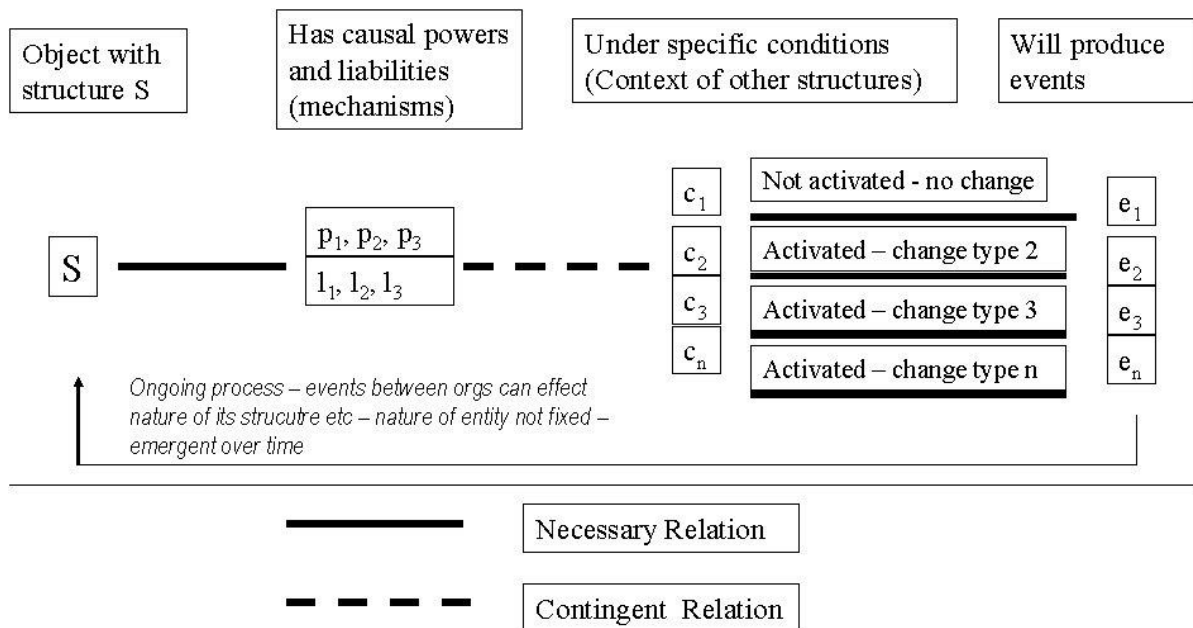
Object with structure S

Has causal powers and liabilities (mechanisms)

Under specific conditions (Context of other structures)

Will produce events

S

$p_1, p_2, p_3$

$l_1, l_2, l_3$

$c_1$

$c_2$

$c_3$

$c_n$

Not activated - no change

Activated – change type 2

Activated – change type 3

Activated – change type n

$e_1$

$e_2$

$e_3$

$e_n$

Ongoing process – events between orgs can effect nature of its strucutre etc – nature of entity not fixed – emergent over time

Necessary Relation

Contingent Relation